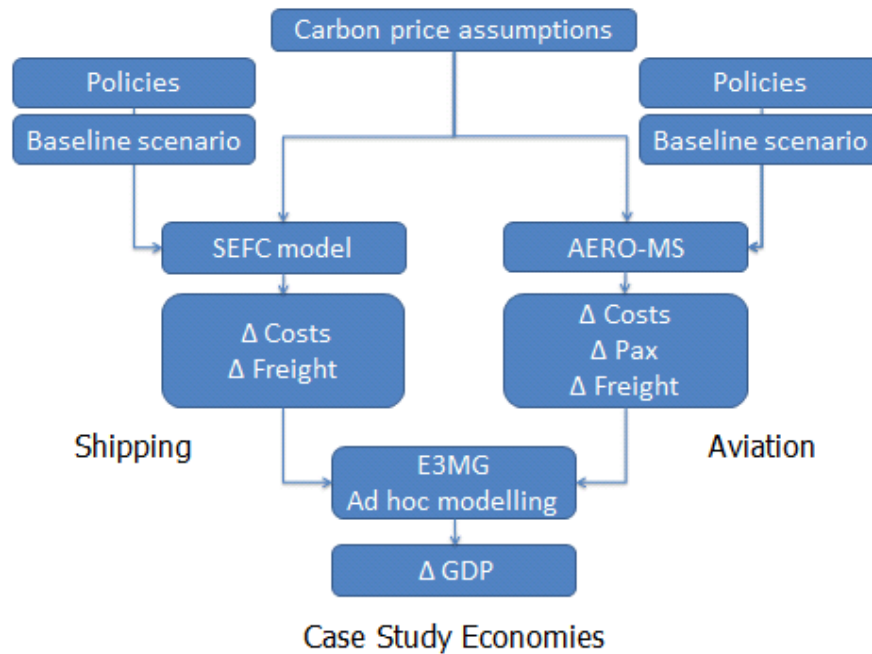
Carbon price assumptions

Policies

Baseline scenario

Policies

Baseline scenario

SEFC model

AERO-MS

Δ Costs
Δ Freight

Δ Costs
Δ Pax
Δ Freight

Shipping

Aviation

E3MG
Ad hoc modelling

Δ GDP

Case Study Economies